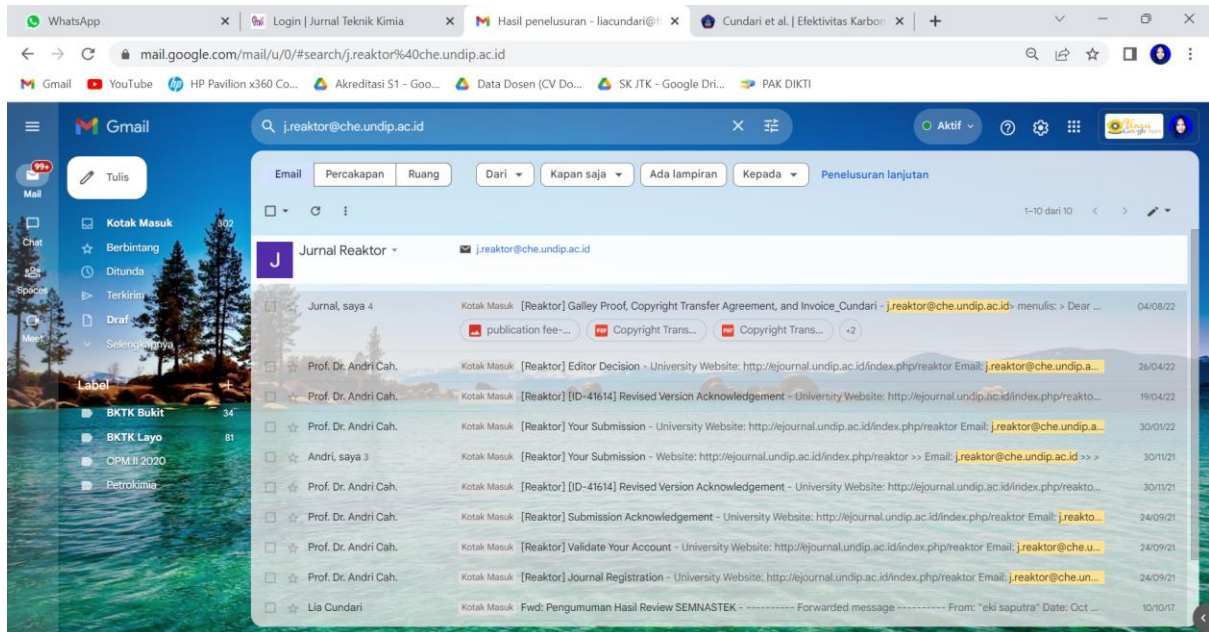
WhatsApp | Login | Jurnal Teknik Kimia | Hasil penelusuran - liacundari@ | Cundari et al. | Efektivitas Karbon

mail.google.com/mail/u/0/#search/j.reaktor%40che.undip.ac.id

Gmail YouTube HP Pavilion x360 Co... Akreditasi S1 - Goo... Data Dosen (CV Do... SK JTK - Google Dri... PAK DIKTI

Gmail

j.reaktor@che.undip.ac.id

Aktif

99+
Mail

Chat

Spaces

Meet

Tulis

Kotak Masuk 302
Berbintang
Ditunda
Terkirim
Draf
Selengkapnya

Label +
BKTK Bukit 34
BKTK Layo 81
CPM II 2020
Petrokimia

Email Percakapan Ruang | Dari | Kapan saja | Ada lampiran | Kepada | Penelusuran lanjutan

1–10 dari 10

J Jurnal Reaktor j.reaktor@che.undip.ac.id

Jurnal, saya 4 | Kotak Masuk [Reaktor] Galley Proof, Copyright Transfer Agreement, and Invoice_Cundari - j.reaktor@che.undip.ac.id> menulis: > Dear ... | 04/08/22
publication fee-... Copyright Trans... Copyright Trans... +2

Prof. Dr. Andri Cah. | Kotak Masuk [Reaktor] Editor Decision - University Website: http://ejournal.undip.ac.id/index.php/reaktor Email: j.reaktor@che.undip.a... | 26/04/22

Prof. Dr. Andri Cah. | Kotak Masuk [Reaktor] [ID-41614] Revised Version Acknowledgement - University Website: http://ejournal.undip.ac.id/index.php/reakto... | 19/04/22

Prof. Dr. Andri Cah. | Kotak Masuk [Reaktor] Your Submission - University Website: http://ejournal.undip.ac.id/index.php/reaktor Email: j.reaktor@che.undip.a... | 30/01/22

Andri, saya 3 | Kotak Masuk [Reaktor] Your Submission - Website: http://ejournal.undip.ac.id/index.php/reaktor >> Email: j.reaktor@che.undip.ac.id >> > | 30/11/21

Prof. Dr. Andri Cah. | Kotak Masuk [Reaktor] [ID-41614] Revised Version Acknowledgement - University Website: http://ejournal.undip.ac.id/index.php/reakto... | 30/11/21

Prof. Dr. Andri Cah. | Kotak Masuk [Reaktor] Submission Acknowledgement - University Website: http://ejournal.undip.ac.id/index.php/reaktor Email: j.reakto... | 24/09/21

Prof. Dr. Andri Cah. | Kotak Masuk [Reaktor] Validate Your Account - University Website: http://ejournal.undip.ac.id/index.php/reaktor Email: j.reaktor@che.u... | 24/09/21

Prof. Dr. Andri Cah. | Kotak Masuk [Reaktor] Journal Registration - University Website: http://ejournal.undip.ac.id/index.php/reaktor Email: j.reaktor@che.un... | 24/09/21

Lia Cundari | Kotak Masuk Fwd: Pengumuman Hasil Review SEMNASTEK - ---------- Forwarded message --------- From: "eki saputra" Date: Oct ... | 10/10/17